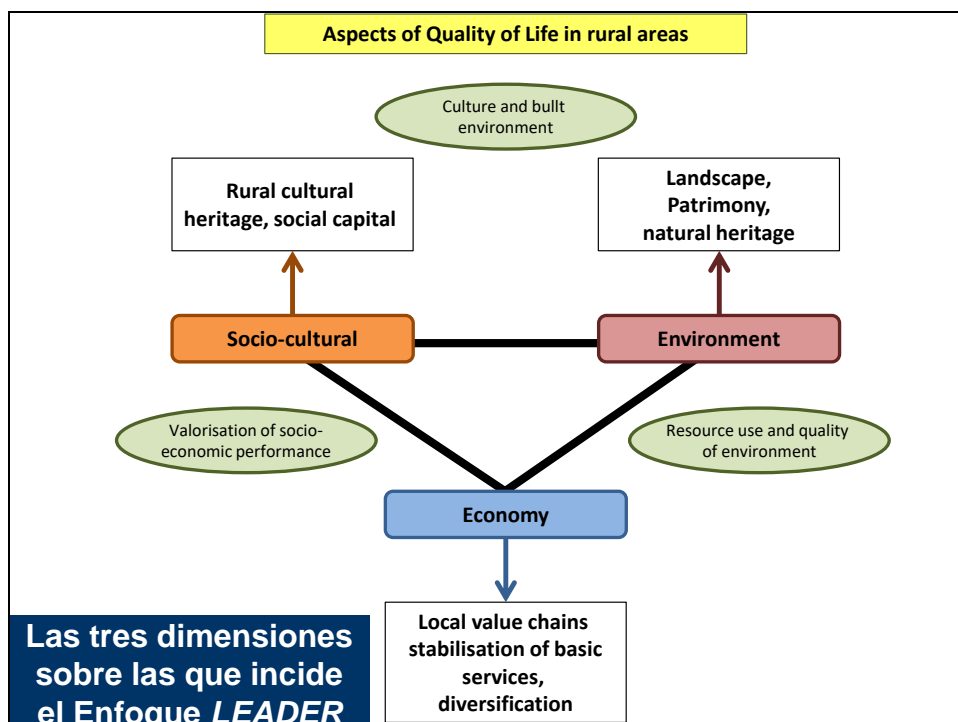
Aspects of Quality of Life in rural areas

Culture and bullt environment

Rural cultural heritage, social capital

Landscape, Patrimony, natural heritage

Socio-cultural

Environment

Valorisation of socio-economic performance

Resource use and quality of environment

Economy

Local value chains stabilisation of basic services, diversification

Las tres dimensiones sobre las que incide el Enfoque *LEADER*